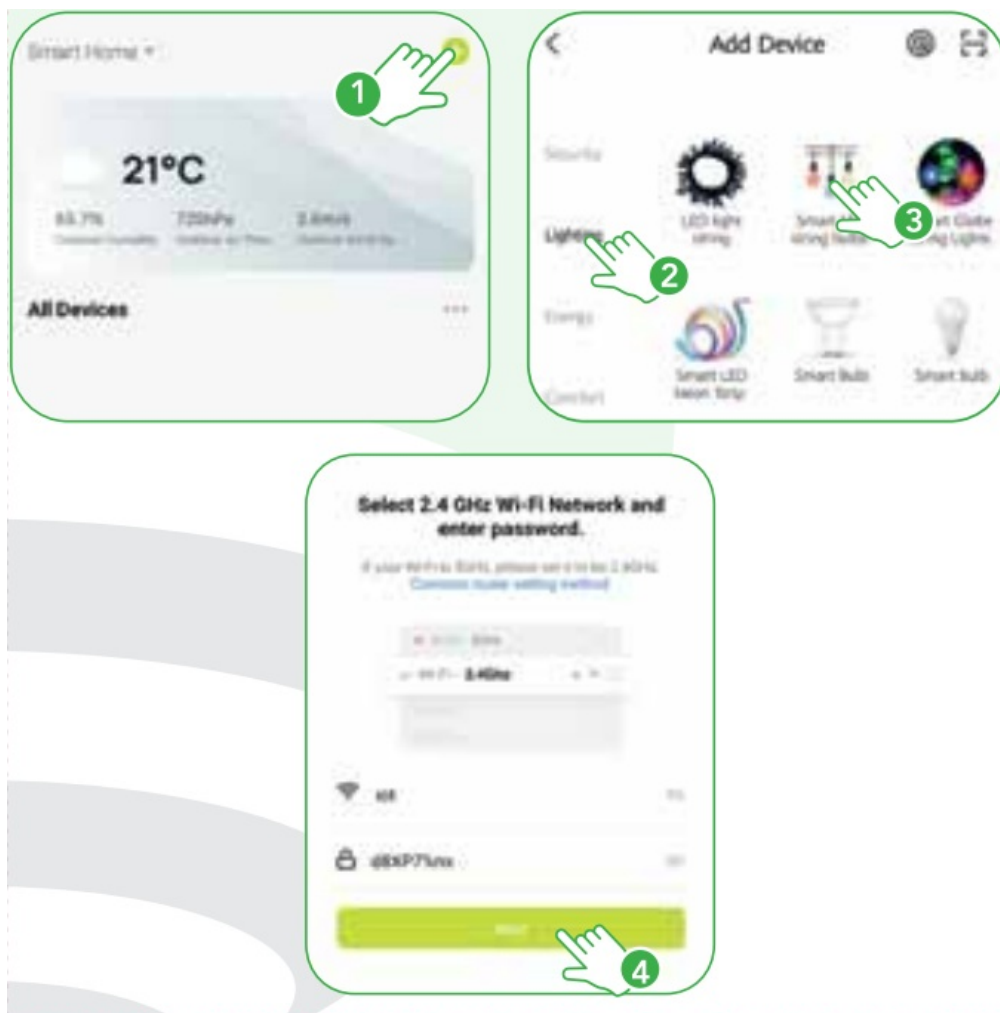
Smart Home ▾

1

21°C

63.7% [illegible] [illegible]

All Devices

Add Device

Security

Lighting

2

Energy

Comfort

LED light string

Smart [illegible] String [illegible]

3

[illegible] Globe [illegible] Lights

Smart LED Neon Strip

Smart bulb

Smart bulb

Select 2.4 GHz Wi-Fi Network and enter password.

If your Wi-Fi is 5GHz, please set it to be 2.4GHz. Common router setting method

Wi-Fi - 5Ghz

Wi-Fi - 2.4Ghz

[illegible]

d8XP7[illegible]

Next

4